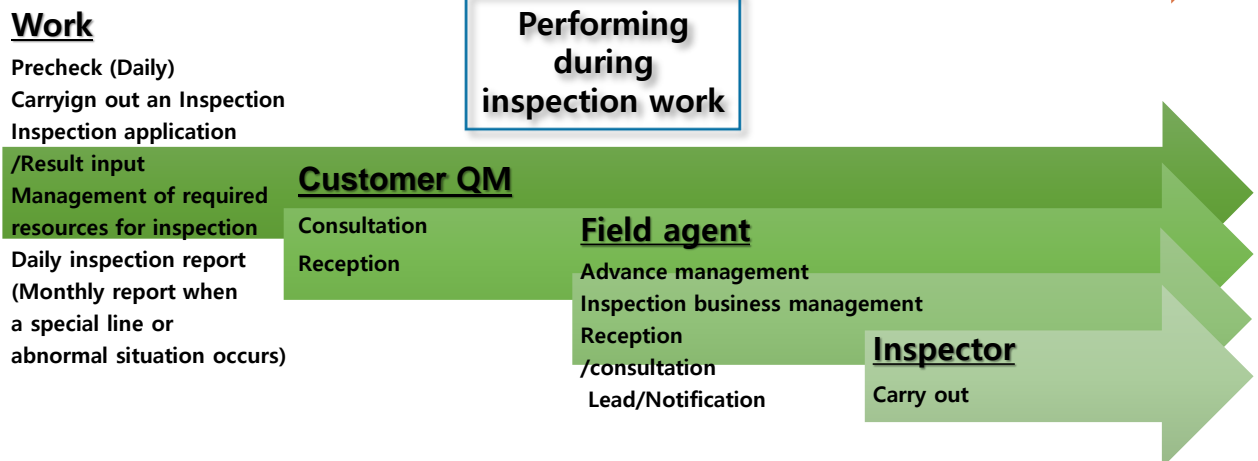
Work

Precheck (Daily)
Carryign out an Inspection
Inspection application
/Result input
Management of required resources for inspection
Daily inspection report
(Monthly report when a special line or abnormal situation occurs)

Performing during inspection work

Customer QM

Consultation
Reception

Field agent

Advance management
Inspection business management
Reception
/consultation
Lead/Notification

Inspector

Carry out